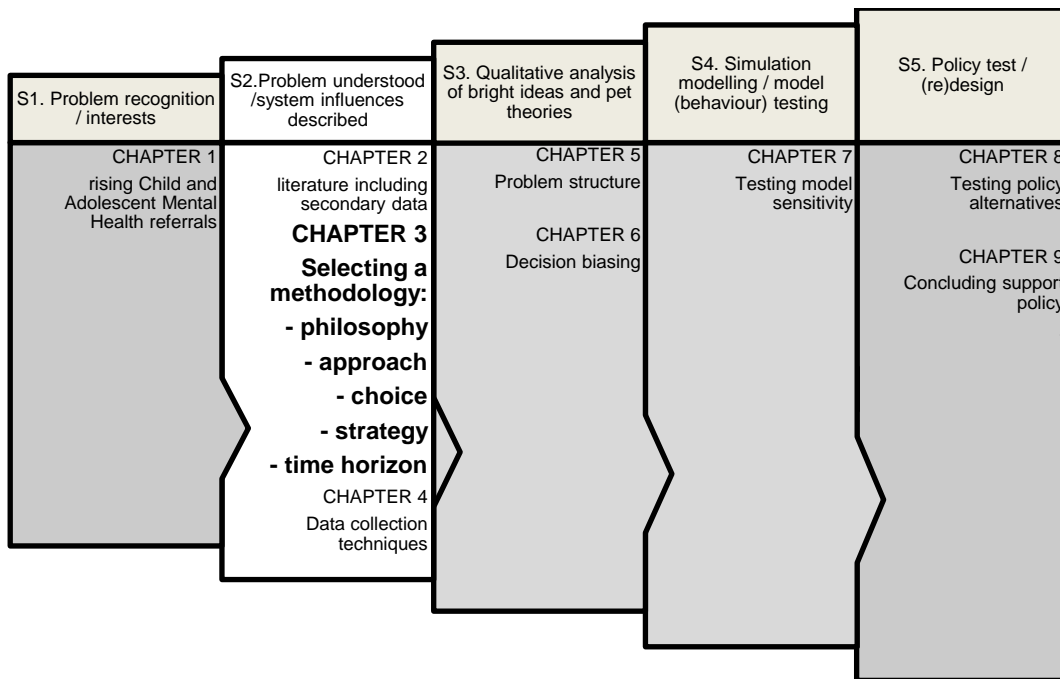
S1. Problem recognition / interests

CHAPTER 1

rising Child and Adolescent Mental Health referrals

S2.Problem understood /system influences described

CHAPTER 2

literature including secondary data

CHAPTER 3

Selecting a methodology:

- philosophy

- approach

- choice

- strategy

- time horizon

CHAPTER 4

Data collection techniques

S3. Qualitative analysis of bright ideas and pet theories

CHAPTER 5

Problem structure

CHAPTER 6

Decision biasing

S4. Simulation modelling / model (behaviour) testing

CHAPTER 7

Testing model sensitivity

S5. Policy test / (re)design

CHAPTER 8

Testing policy alternatives

CHAPTER 9

Concluding support policy